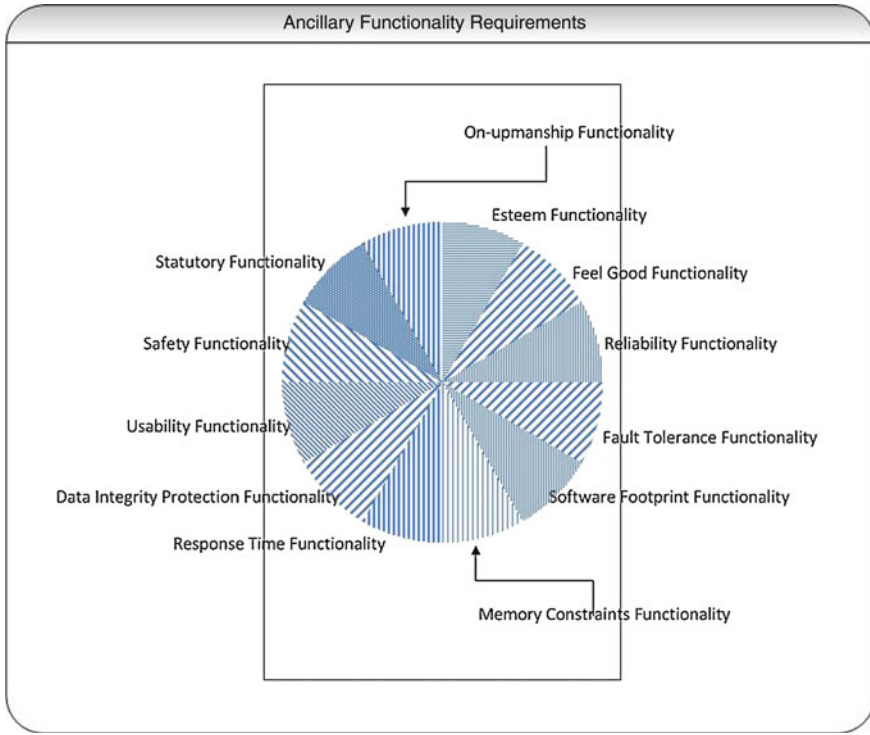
Ancillary Functionality Requirements

On-upmanship Functionality

Esteem Functionality

Feel Good Functionality

Reliability Functionality

Fault Tolerance Functionality

Software Footprint Functionality

Memory Constraints Functionality

Response Time Functionality

Data Integrity Protection Functionality

Usability Functionality

Safety Functionality

Statutory Functionality